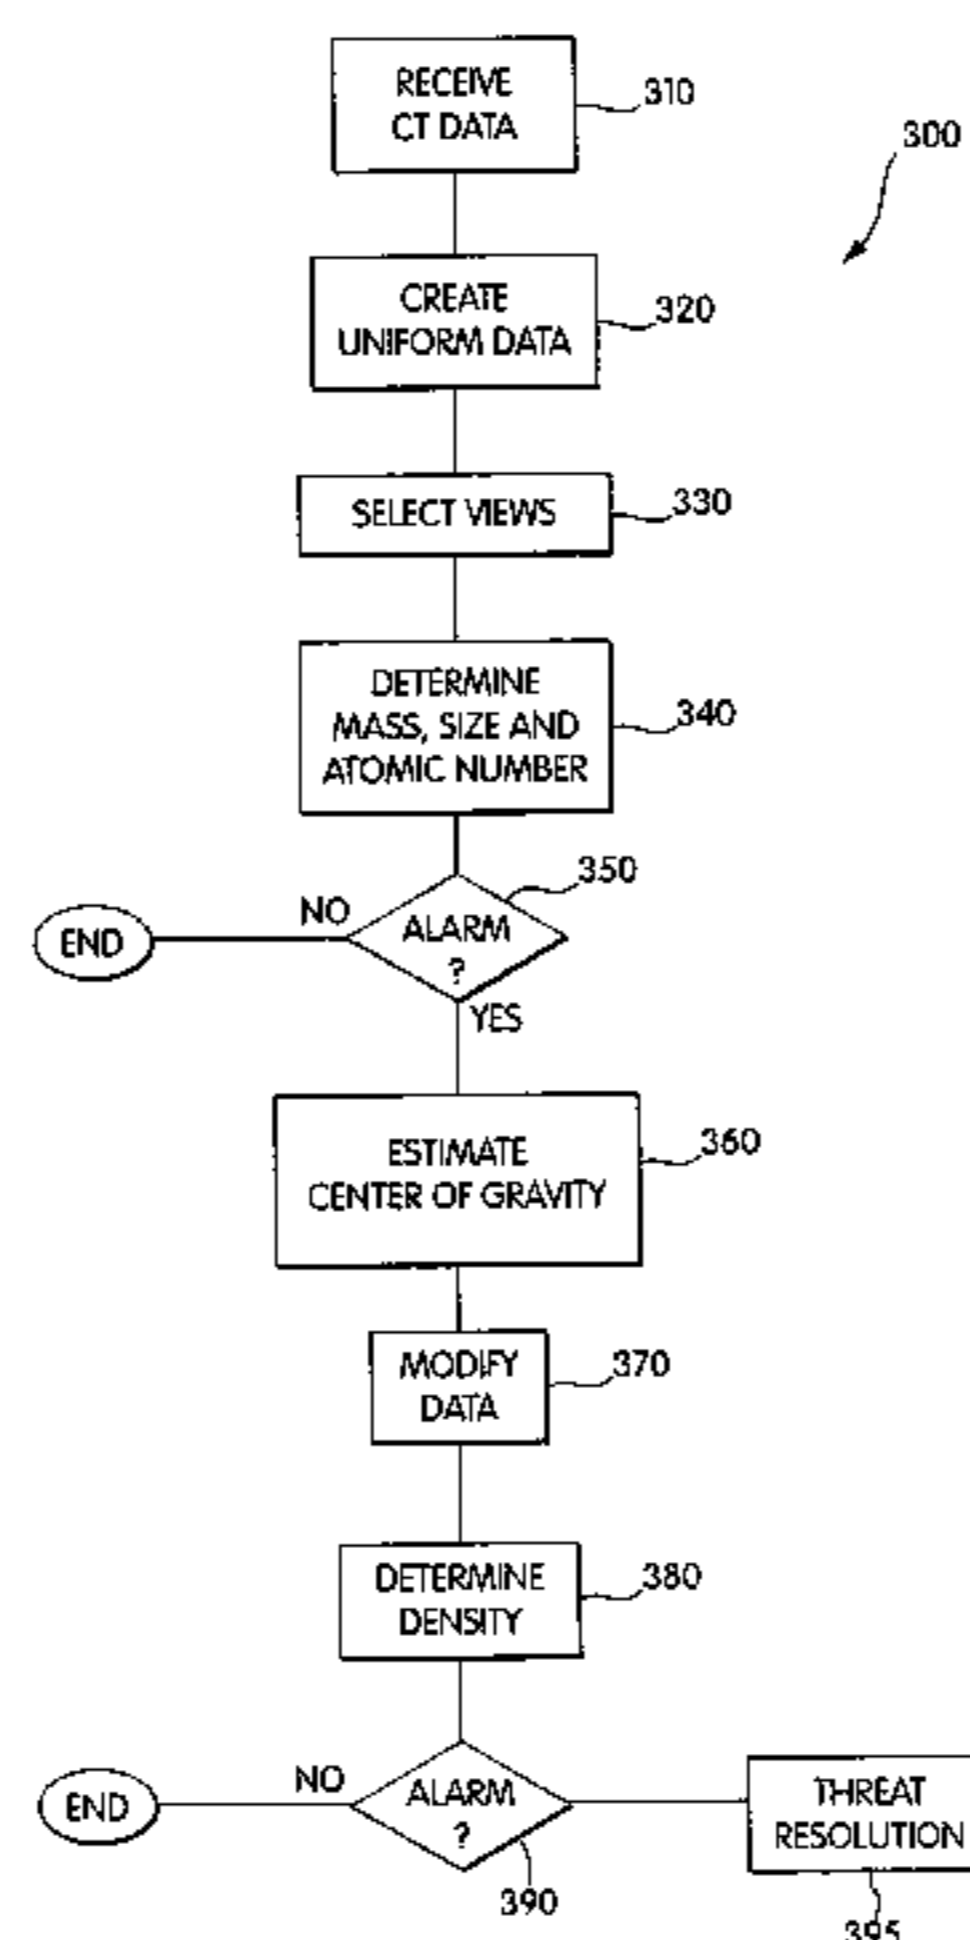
300

RECEIVE CT DATA 310

CREATE UNIFORM DATA 320

SELECT VIEWS 330

DETERMINE MASS, SIZE AND ATOMIC NUMBER 340

350

END NO ALARM ? YES

ESTIMATE CENTER OF GRAVITY 360

MODIFY DATA 370

DETERMINE DENSITY 380

END NO ALARM ? THREAT RESOLUTION

390

395